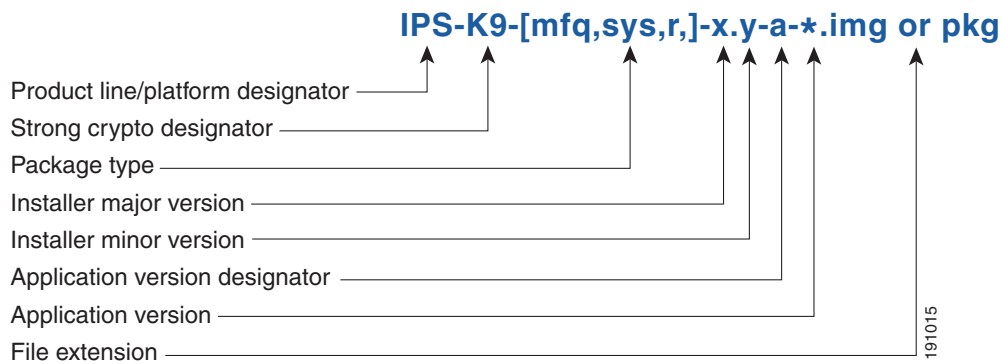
IPS-K9-[mfq,sys,r,]-x.y-a-*.img or pkg

Product line/platform designator

Strong crypto designator

Package type

Installer major version

Installer minor version

Application version designator

Application version

File extension

191015